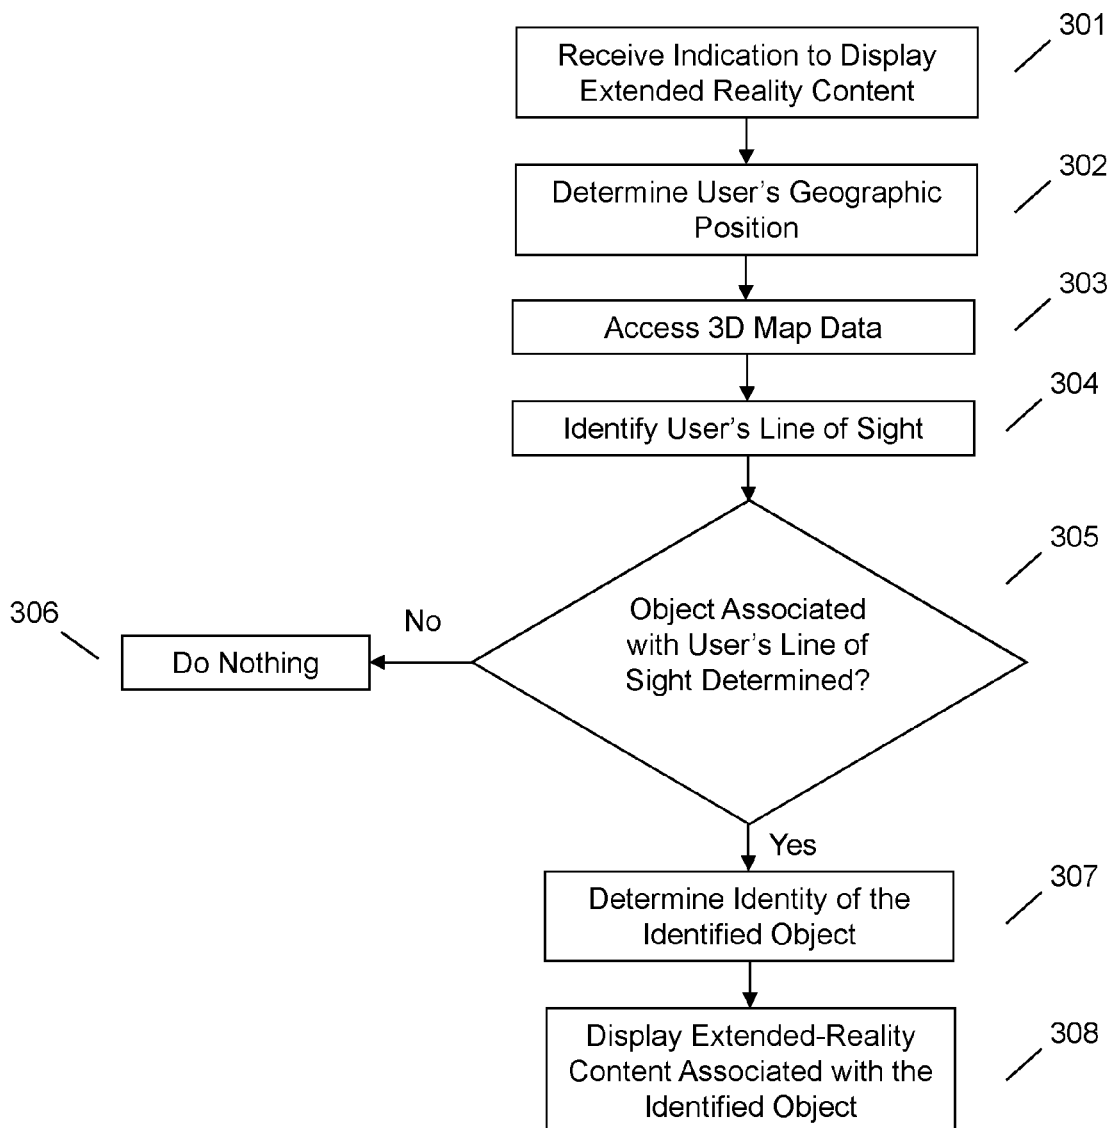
Receive Indication to Display Extended Reality Content

301

Determine User's Geographic Position

302

Access 3D Map Data

303

Identify User's Line of Sight

304

305

306

No

Do Nothing

Object Associated with User's Line of Sight Determined?

Yes

Determine Identity of the Identified Object

307

Display Extended-Reality Content Associated with the Identified Object

308